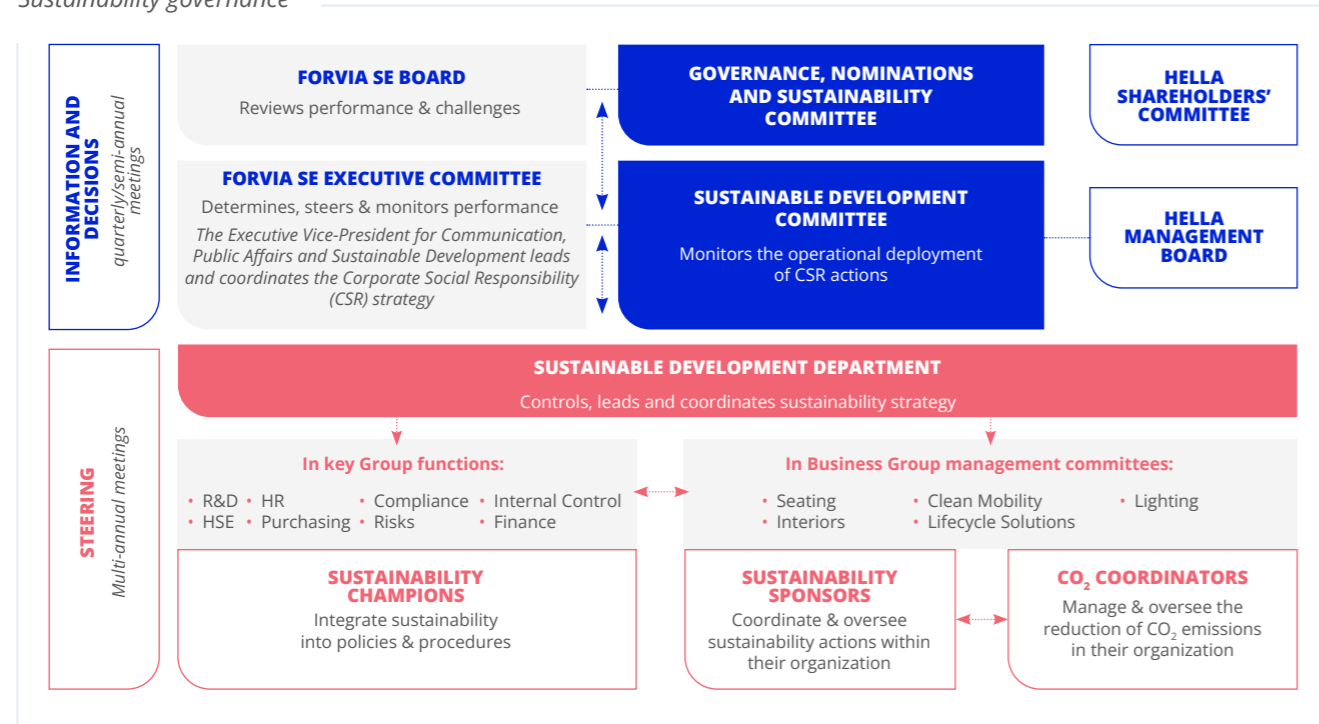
Sustainability governance

INFORMATION AND DECISIONS
quarterly/semi-annual meetings

FORVIA SE BOARD
Reviews performance & challenges

GOVERNANCE, NOMINATIONS AND SUSTAINABILITY COMMITTEE

HELLA SHAREHOLDERS' COMMITTEE

FORVIA SE EXECUTIVE COMMITTEE
Determines, steers & monitors performance
The Executive Vice-President for Communication, Public Affairs and Sustainable Development leads and coordinates the Corporate Social Responsibility (CSR) strategy

SUSTAINABLE DEVELOPMENT COMMITTEE
Monitors the operational deployment of CSR actions

HELLA MANAGEMENT BOARD

STEERING
Multi-annual meetings

SUSTAINABLE DEVELOPMENT DEPARTMENT
Controls, leads and coordinates sustainability strategy

In key Group functions:
• R&D • HR • Compliance • Internal Control
• HSE • Purchasing • Risks • Finance

In Business Group management committees:
• Seating • Clean Mobility • Lighting
• Interiors • Lifecycle Solutions

SUSTAINABILITY CHAMPIONS
Integrate sustainability into policies & procedures

SUSTAINABILITY SPONSORS
Coordinate & oversee sustainability actions within their organization

$CO_2$ COORDINATORS
Manage & oversee the reduction of $CO_2$ emissions in their organization